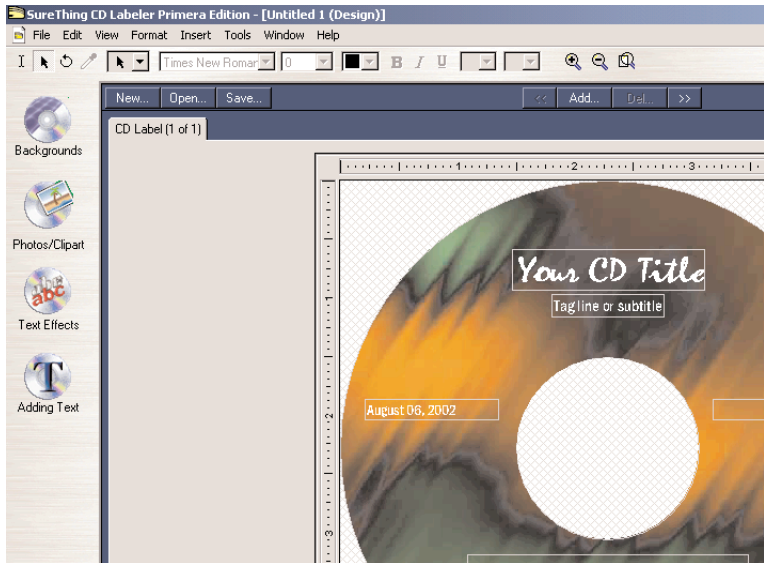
SureThing CD Labeler Primera Edition - [Untitled 1 (Design)]

File Edit View Format Insert Tools Window Help

Times New Roman 0 B I U

New... Open... Save... << Add... Del... >>

CD Label (1 of 1)

Backgrounds

Photos/Clipart

Text Effects

Adding Text

1 2 3

1 2 3

Your CD Title

Tagline or subtitle

August 06, 2002